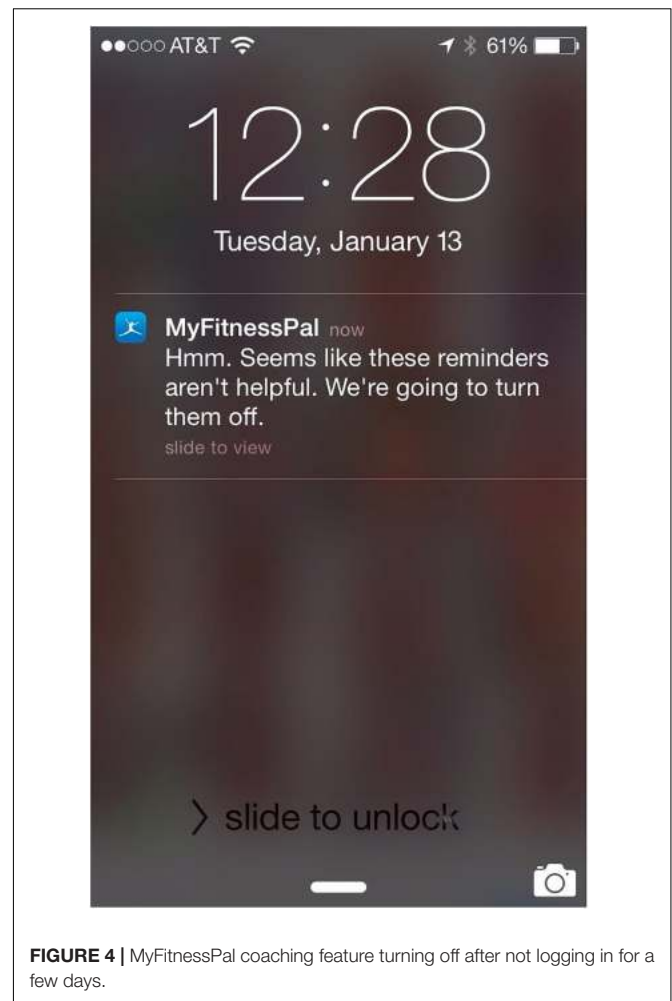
●●○○○ AT&T 61%

12:28

Tuesday, January 13

MyFitnessPal now
Hmm. Seems like these reminders aren't helpful. We're going to turn them off.
slide to view

> slide to unlock

**FIGURE 4 |** MyFitnessPal coaching feature turning off after not logging in for a few days.